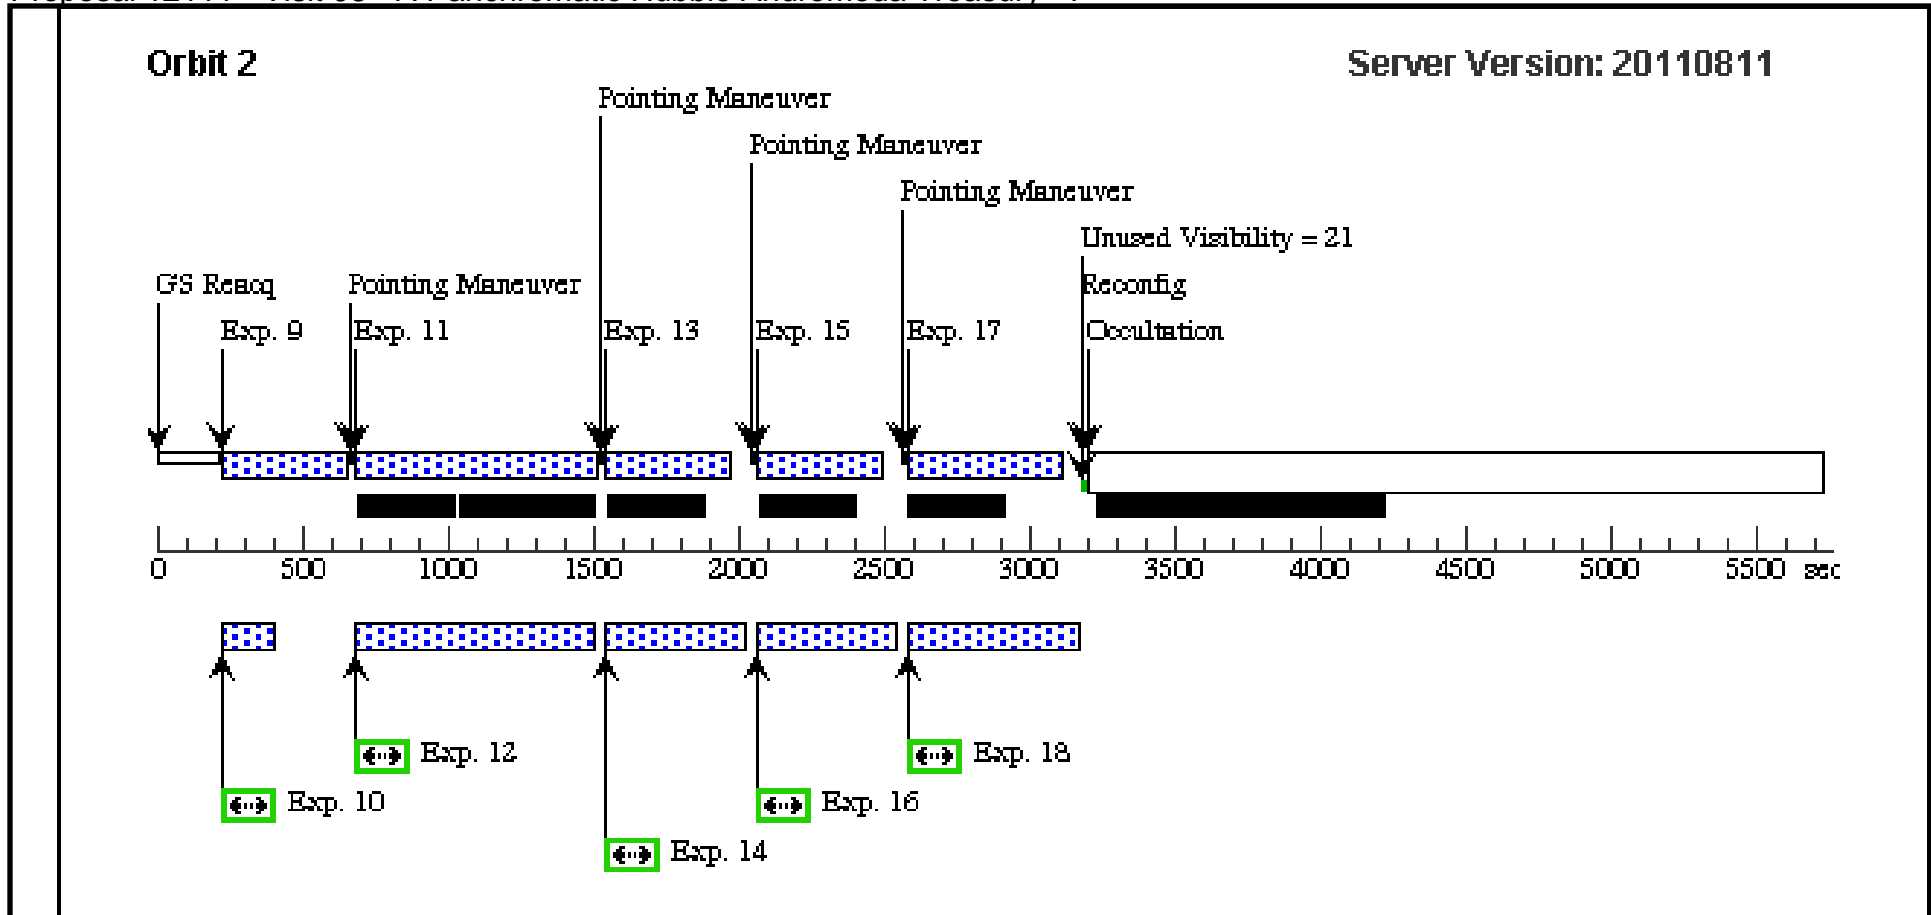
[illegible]

Orbit 2

Server Version: 20110811

Pointing Maneuver

Pointing Maneuver

Pointing Maneuver

Unused Visibility = 21

GS Reacq

Pointing Maneuver

Reconfig

Exp. 9

Exp. 11

Exp. 13

Exp. 15

Exp. 17

Occultation

0 500 1000 1500 2000 2500 3000 3500 4000 4500 5000 5500 sec

Exp. 12

Exp. 18

Exp. 10

Exp. 16

Exp. 14